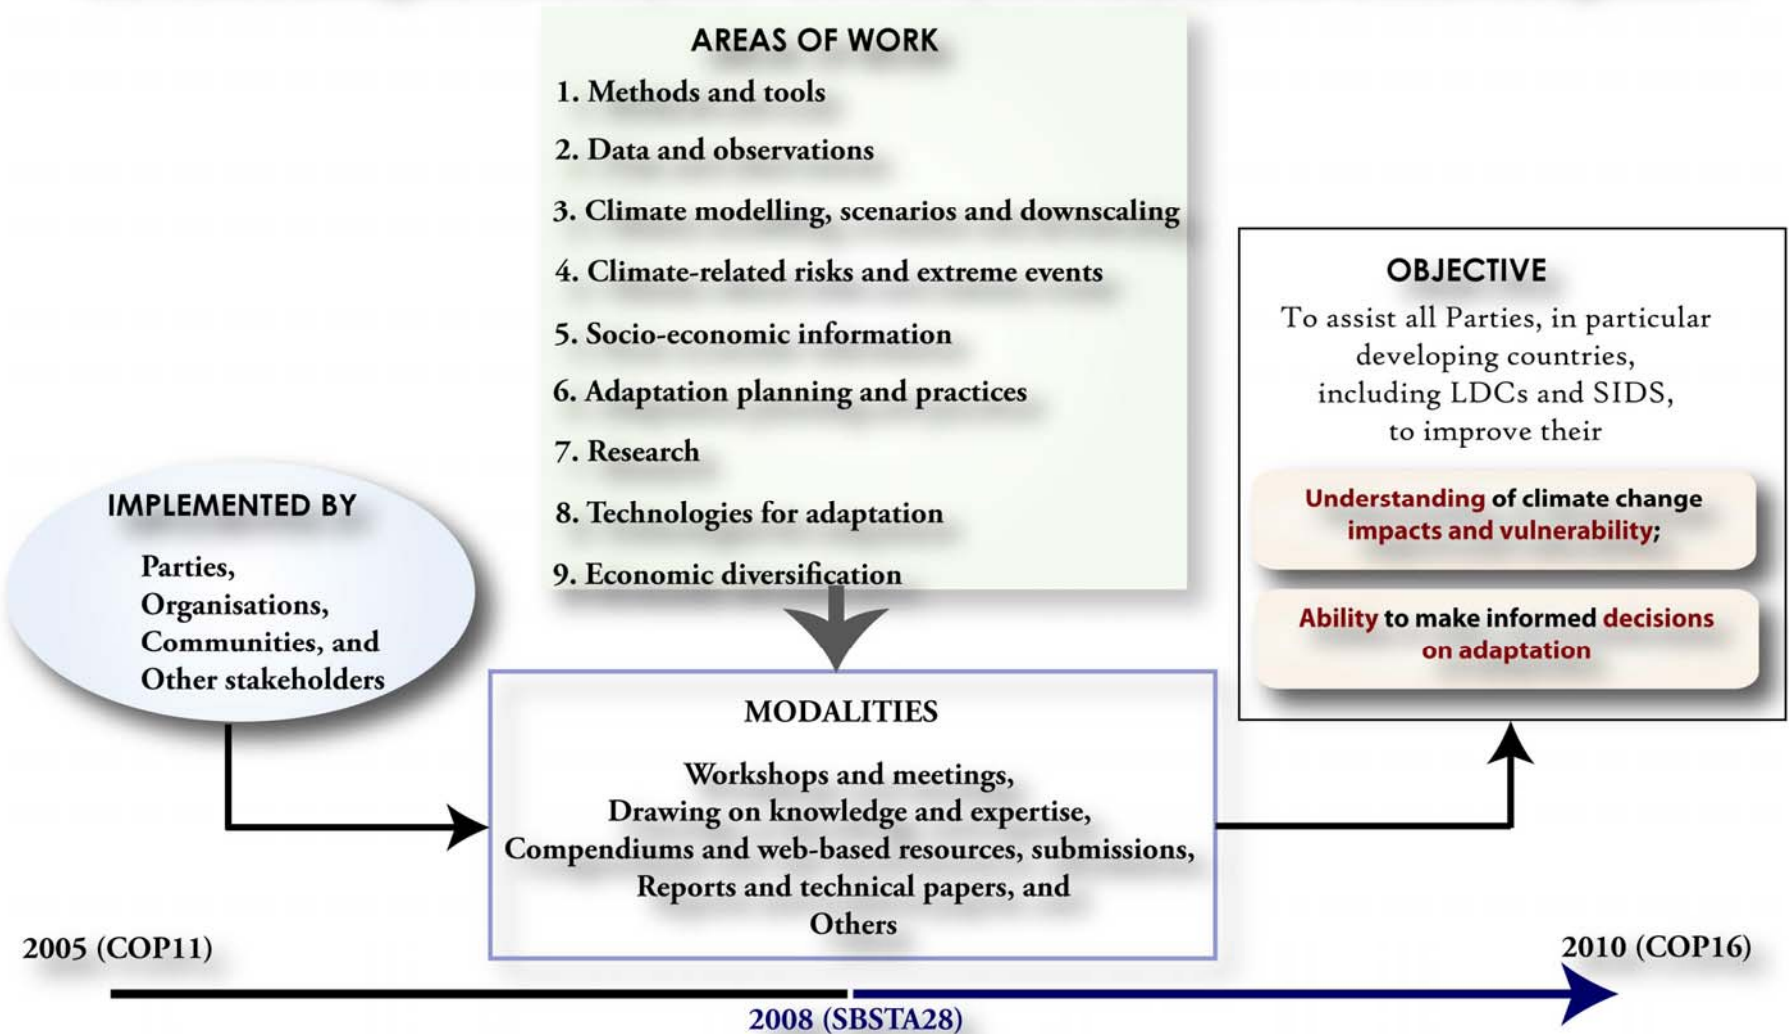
AREAS OF WORK

1. Methods and tools

2. Data and observations

3. Climate modelling, scenarios and downscaling

4. Climate-related risks and extreme events

5. Socio-economic information

6. Adaptation planning and practices

7. Research

8. Technologies for adaptation

9. Economic diversification

OBJECTIVE

To assist all Parties, in particular developing countries, including LDCs and SIDS, to improve their

Understanding of climate change impacts and vulnerability;

Ability to make informed decisions on adaptation

IMPLEMENTED BY

Parties, Organisations, Communities, and Other stakeholders

MODALITIES

Workshops and meetings, Drawing on knowledge and expertise, Compendiums and web-based resources, submissions, Reports and technical papers, and Others

2005 (COP11)

2010 (COP16)

2008 (SBSTA28)